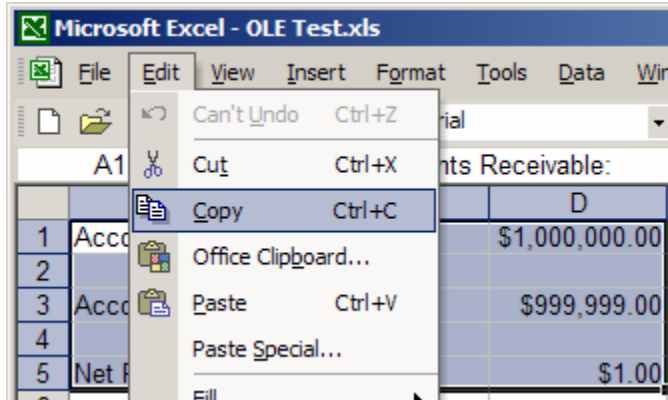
Microsoft Excel - OLE Test.xls

File Edit View Insert Format Tools Data Win

Can't Undo Ctrl+Z

Cut Ctrl+X

Copy Ctrl+C

Office Clipboard...

Paste Ctrl+V

Paste Special...

Fill

rial

A1

nts Receivable:

D

1 Acc $1,000,000.00

2

3 Acc $999,999.00

4

5 Net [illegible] $1.00